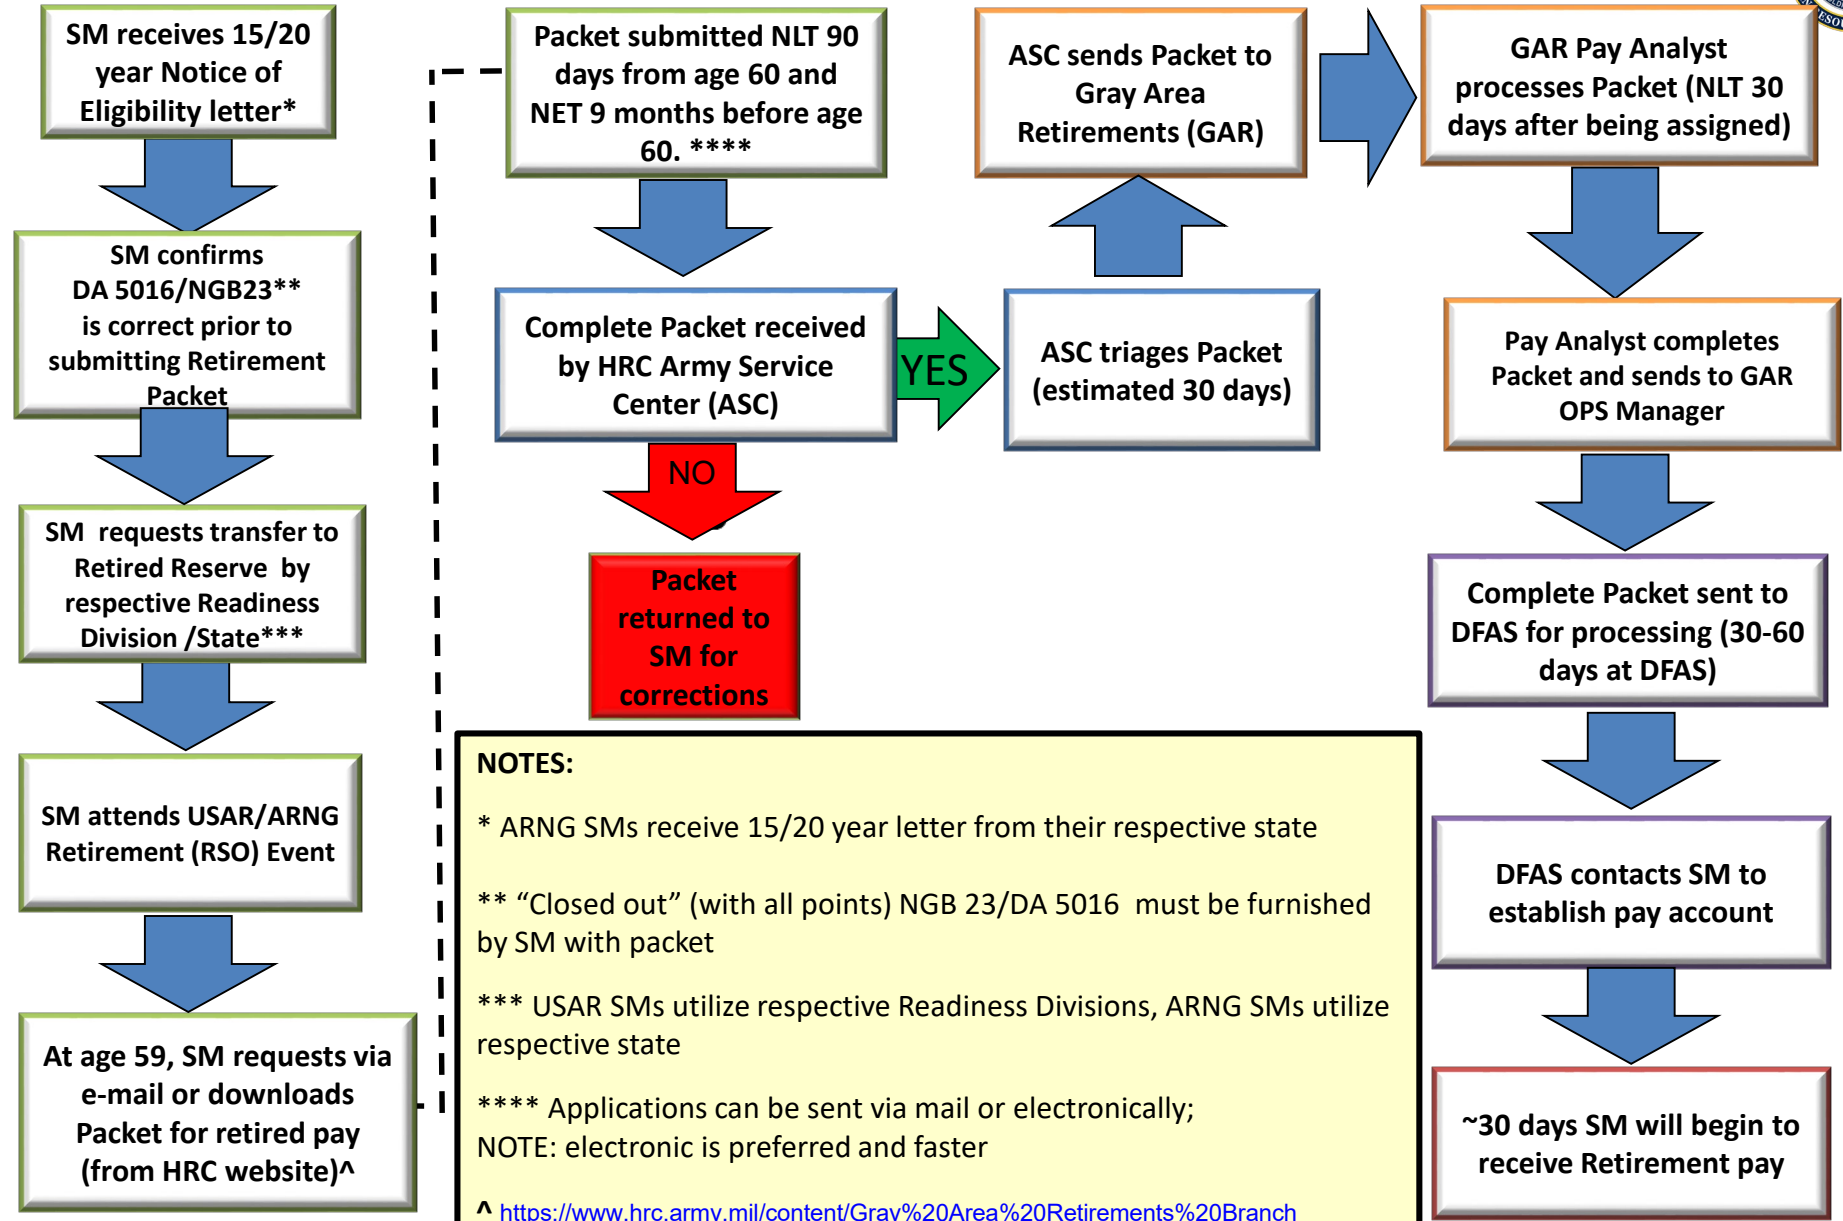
SM receives 15/20 year Notice of Eligibility letter*

SM confirms DA 5016/NGB23** is correct prior to submitting Retirement Packet

SM requests transfer to Retired Reserve by respective Readiness Division /State***

SM attends USAR/ARNG Retirement (RSO) Event

At age 59, SM requests via e-mail or downloads Packet for retired pay (from HRC website)^

Packet submitted NLT 90 days from age 60 and NET 9 months before age 60. ****

Complete Packet received by HRC Army Service Center (ASC)

YES

NO

Packet returned to SM for corrections

ASC triages Packet (estimated 30 days)

ASC sends Packet to Gray Area Retirements (GAR)

GAR Pay Analyst processes Packet (NLT 30 days after being assigned)

Pay Analyst completes Packet and sends to GAR OPS Manager

Complete Packet sent to DFAS for processing (30-60 days at DFAS)

DFAS contacts SM to establish pay account

~30 days SM will begin to receive Retirement pay

NOTES:

* ARNG SMs receive 15/20 year letter from their respective state

** “Closed out” (with all points) NGB 23/DA 5016 must be furnished by SM with packet

*** USAR SMs utilize respective Readiness Divisions, ARNG SMs utilize respective state

**** Applications can be sent via mail or electronically;
NOTE: electronic is preferred and faster

^ https://www.hrc.army.mil/content/Gray%20Area%20Retirements%20Branch